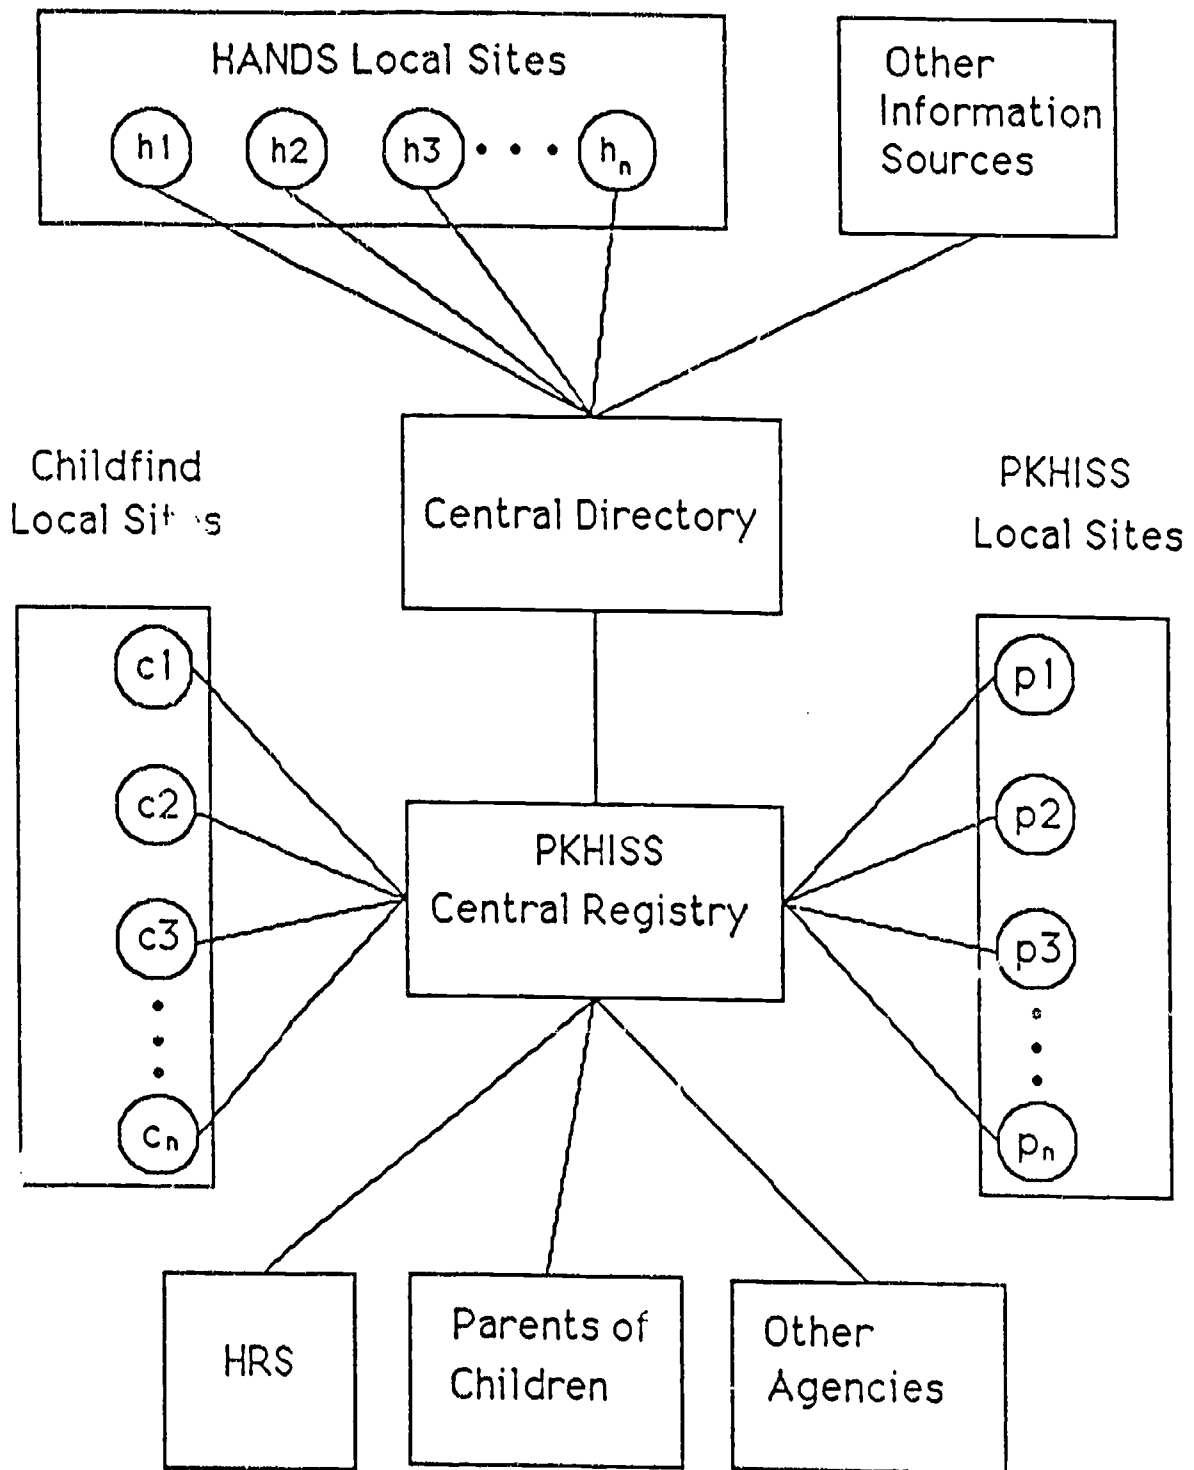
HANDS Local Sites

h1 h2 h3 • • • $h_n$

Other Information Sources

Childfind Local Si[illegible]s

Central Directory

PKHISS Local Sites

c1

c2

c3

•
•
•

$c_n$

PKHISS Central Registry

p1

p2

p3

•
•
•

$p_n$

HRS

Parents of Children

Other Agencies